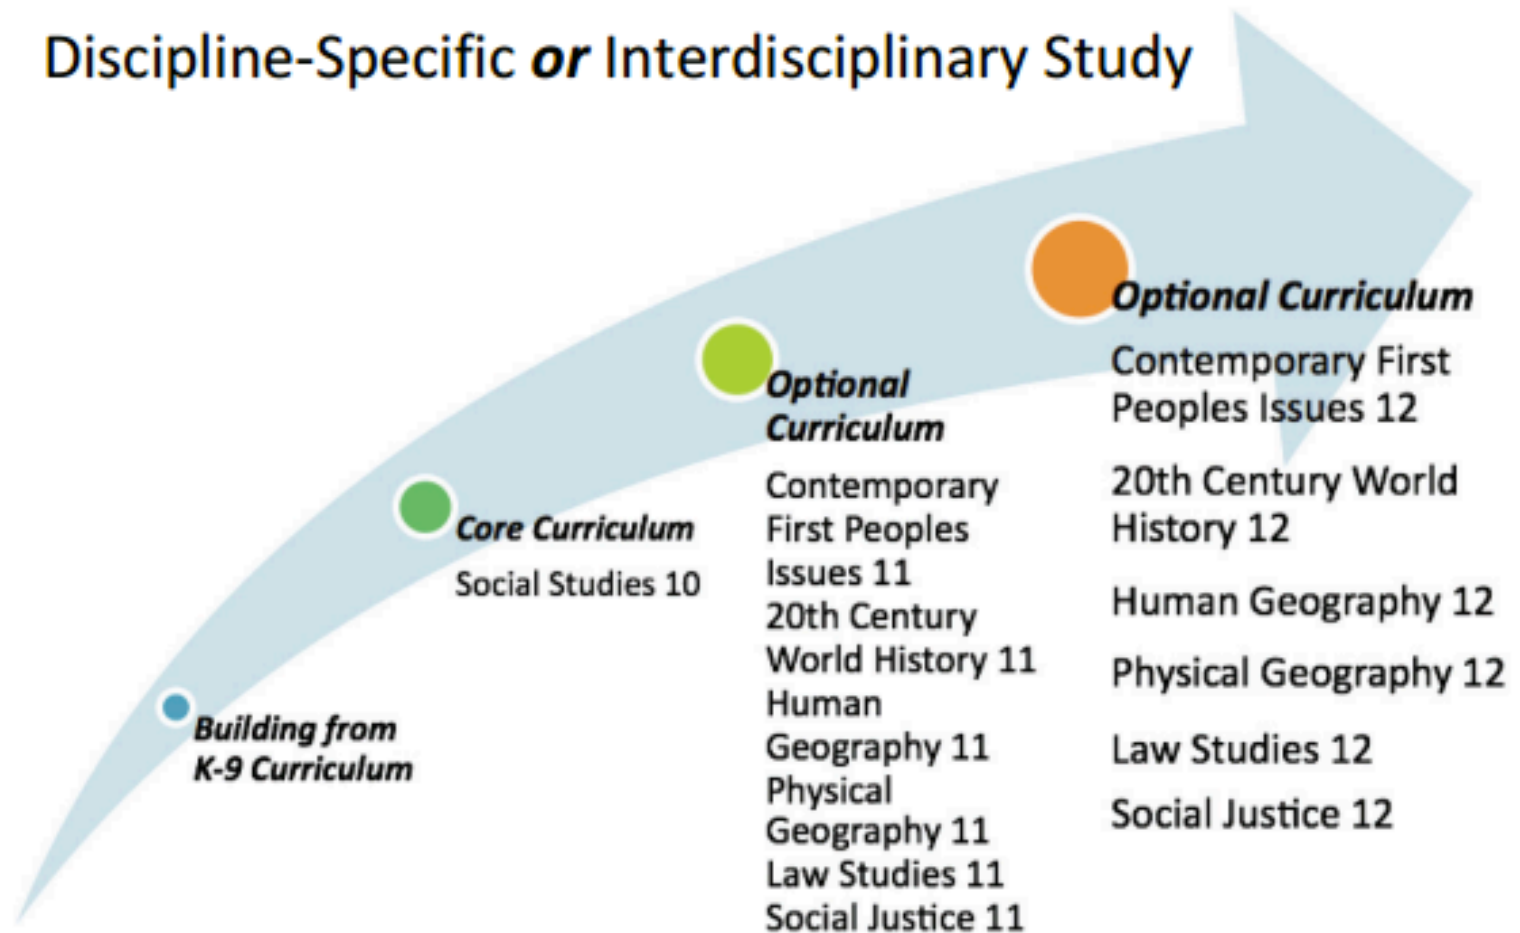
Discipline-Specific ***or*** Interdisciplinary Study

***Building from K-9 Curriculum***

***Core Curriculum***
Social Studies 10

***Optional Curriculum***
Contemporary First Peoples Issues 11
20th Century World History 11
Human Geography 11
Physical Geography 11
Law Studies 11
Social Justice 11

***Optional Curriculum***
Contemporary First Peoples Issues 12

20th Century World History 12

Human Geography 12

Physical Geography 12

Law Studies 12

Social Justice 12